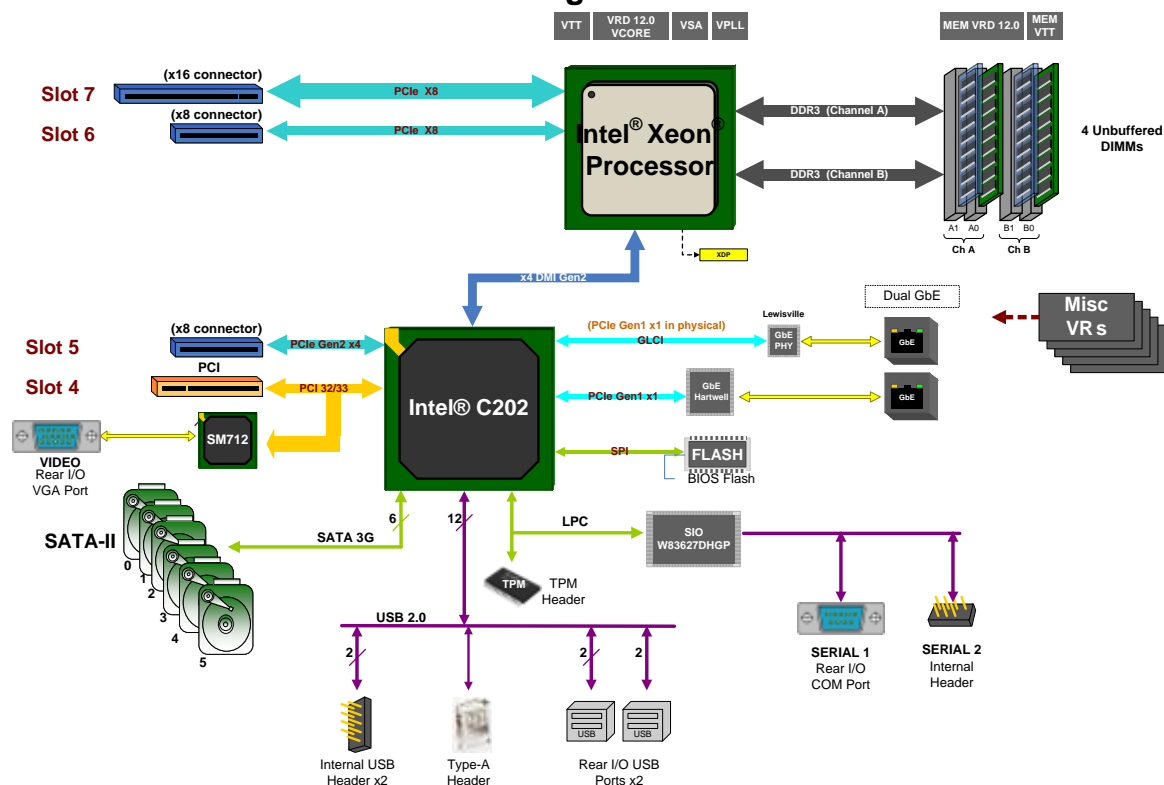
VTT
VRD 12.0 VCORE
VSA
VPLL
MEM VRD 12.0
MEM VTT

Slot 7
(x16 connector)
PCIe X8
Slot 6
(x8 connector)
PCIe X8

Intel® Xeon® Processor

DDR3 (Channel A)
DDR3 (Channel B)
4 Unbuffered DIMMs
A1 A0
Ch A
B1 B0
Ch B

XDP
x4 DMI Gen2

Dual GbE
Misc VR s

Slot 5
(x8 connector)
PCIe Gen2 x4
(PCIe Gen1 x1 in physical)
GLCI
Lewisville
GbE PHY
GbE

PCI
Slot 4
PCI 32/33
Intel® C202
PCIe Gen1 x1
GbE Hartwell
GbE

SM712
VIDEO
Rear I/O
VGA Port

SPI
FLASH
BIOS Flash

SATA-II
0
1
2
3
4
5
6
SATA 3G
12
LPC
SIO
W83627DHGP
TPM
TPM Header

USB 2.0
2
2
2

Internal USB Header x2
Type-A Header
USB
USB
Rear I/O USB Ports x2

SERIAL 1
Rear I/O
COM Port
SERIAL 2
Internal Header